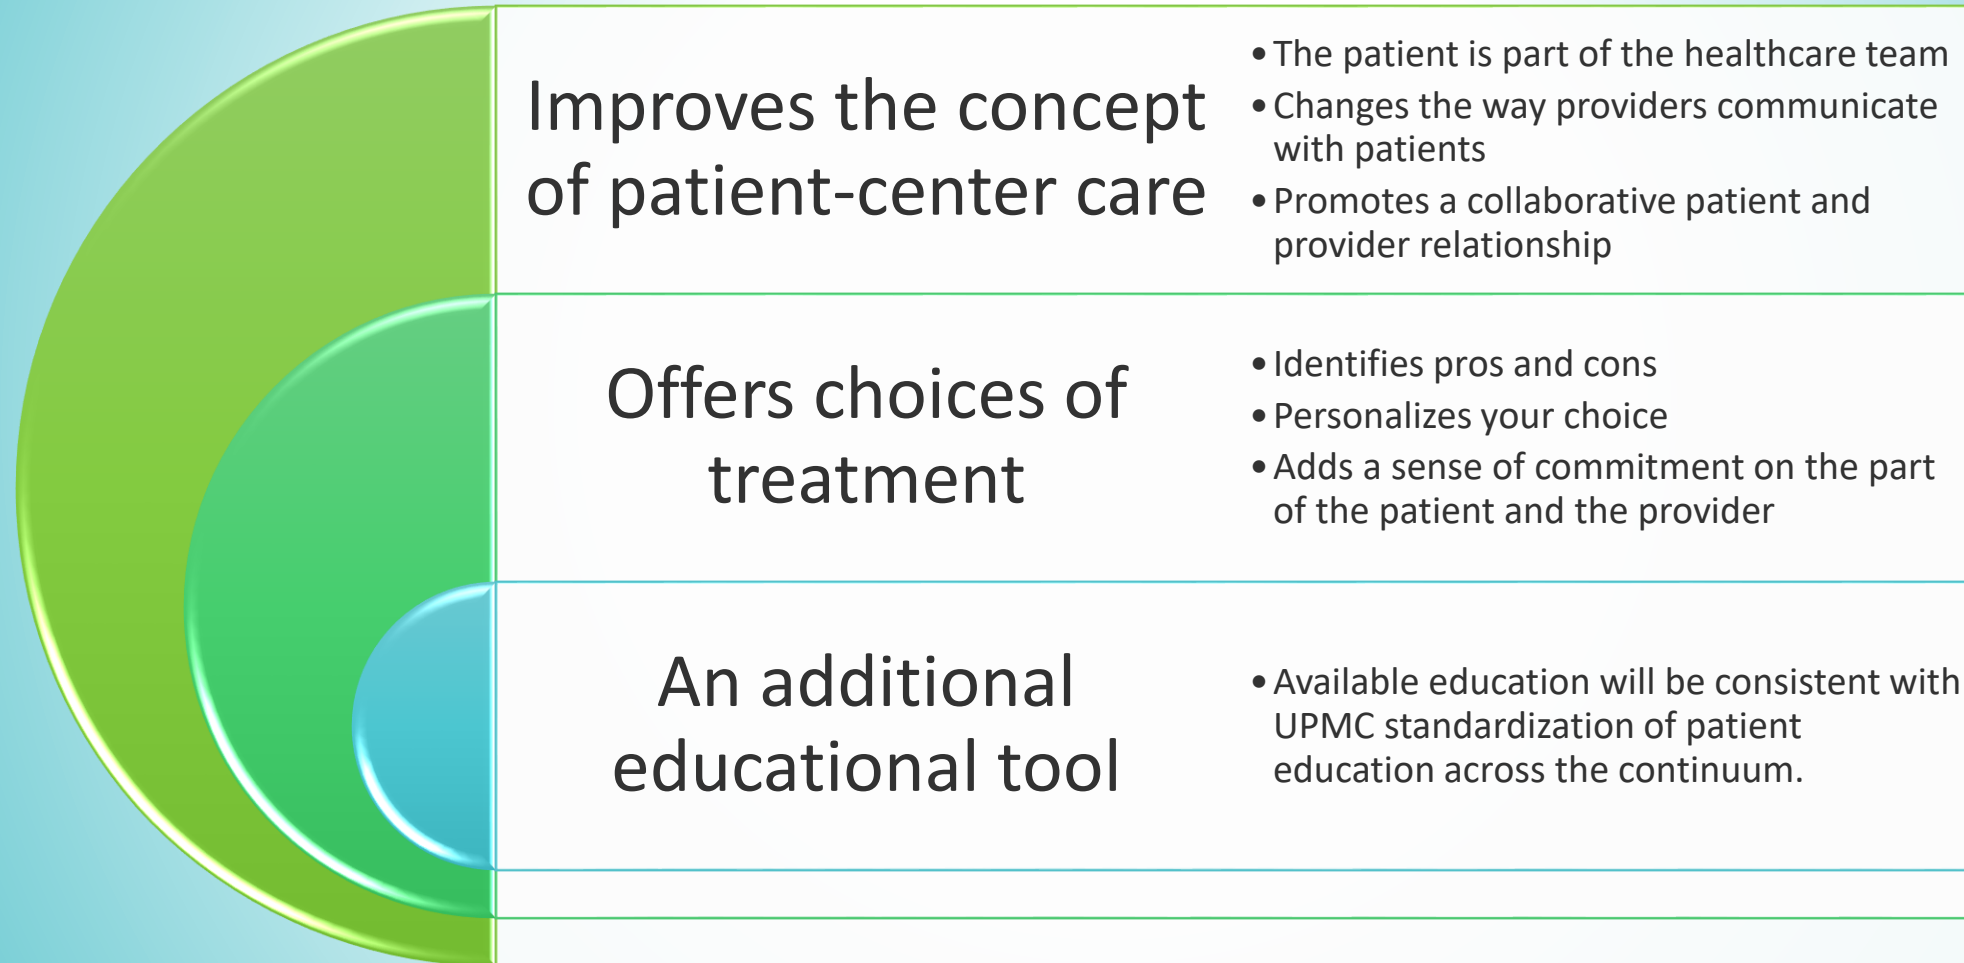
Improves the concept of patient-center care

- The patient is part of the healthcare team
- Changes the way providers communicate with patients
- Promotes a collaborative patient and provider relationship

Offers choices of treatment

- Identifies pros and cons
- Personalizes your choice
- Adds a sense of commitment on the part of the patient and the provider

An additional educational tool

- Available education will be consistent with UPMC standardization of patient education across the continuum.